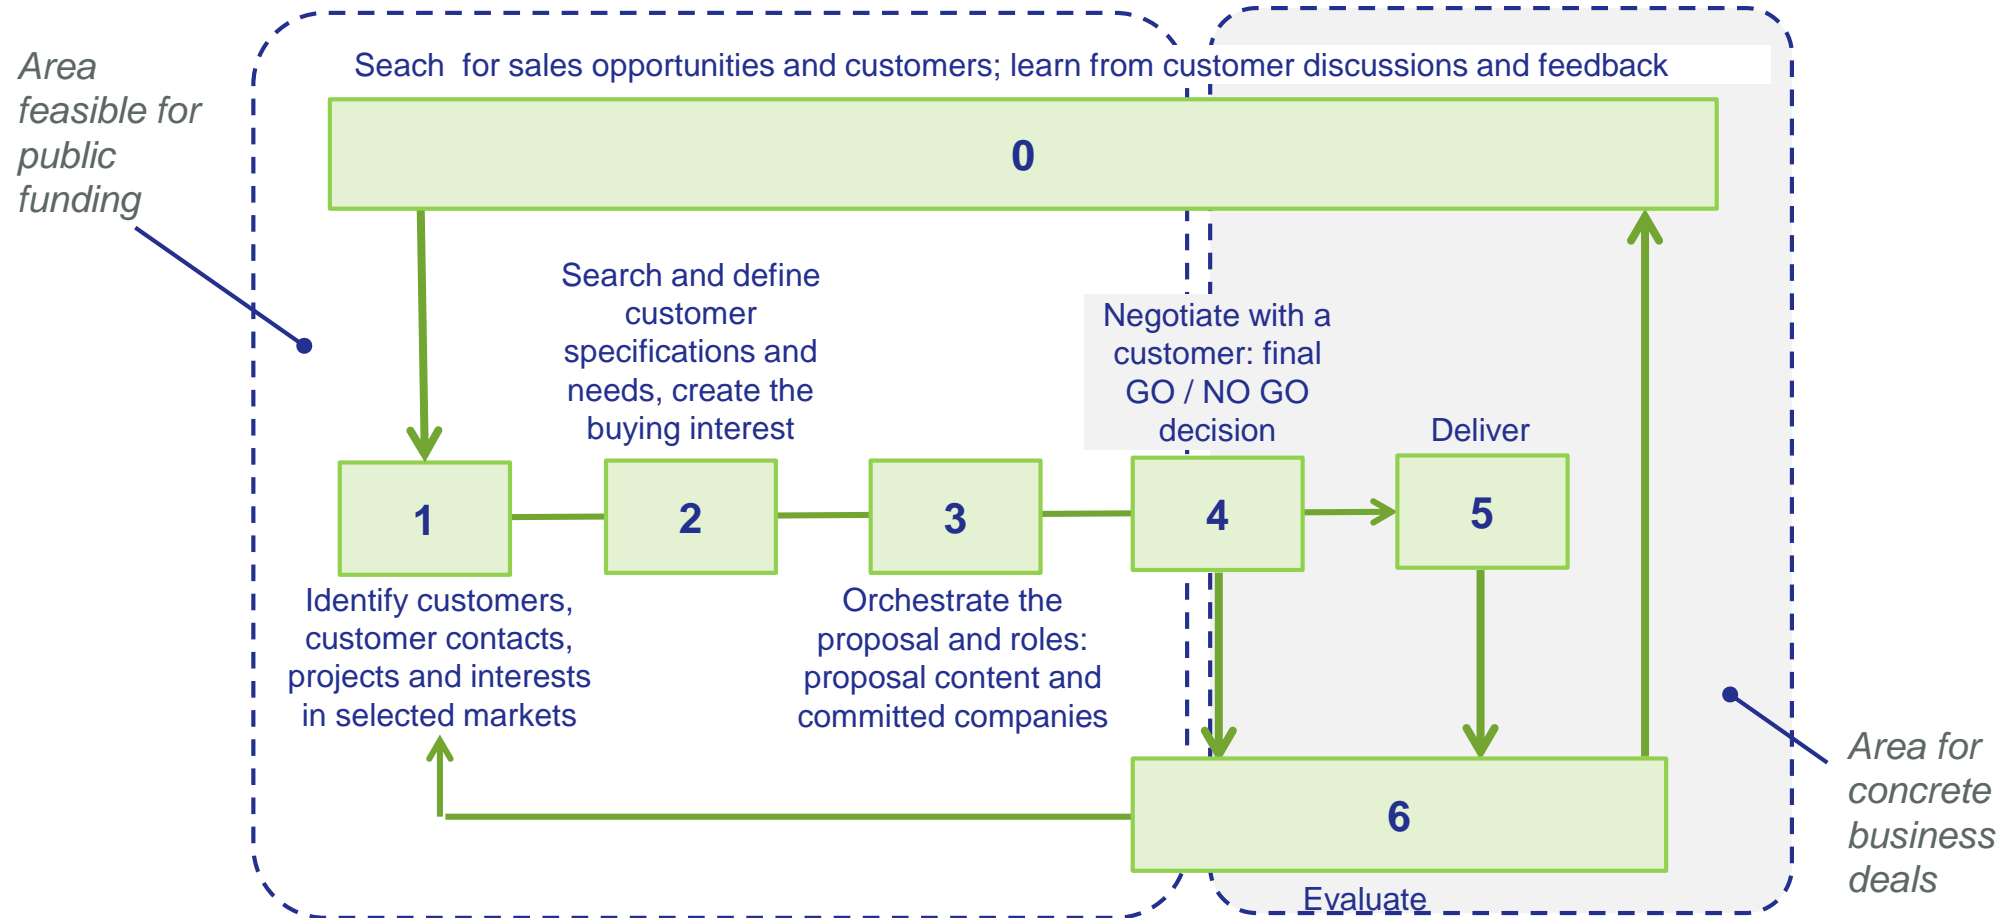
Area feasible for public funding

Seach for sales opportunities and customers; learn from customer discussions and feedback

0

Search and define customer specifications and needs, create the buying interest

Negotiate with a customer: final GO / NO GO decision

Deliver

1

2

3

4

5

Identify customers, customer contacts, projects and interests in selected markets

Orchestrate the proposal and roles: proposal content and committed companies

6

Evaluate

Area for concrete business deals